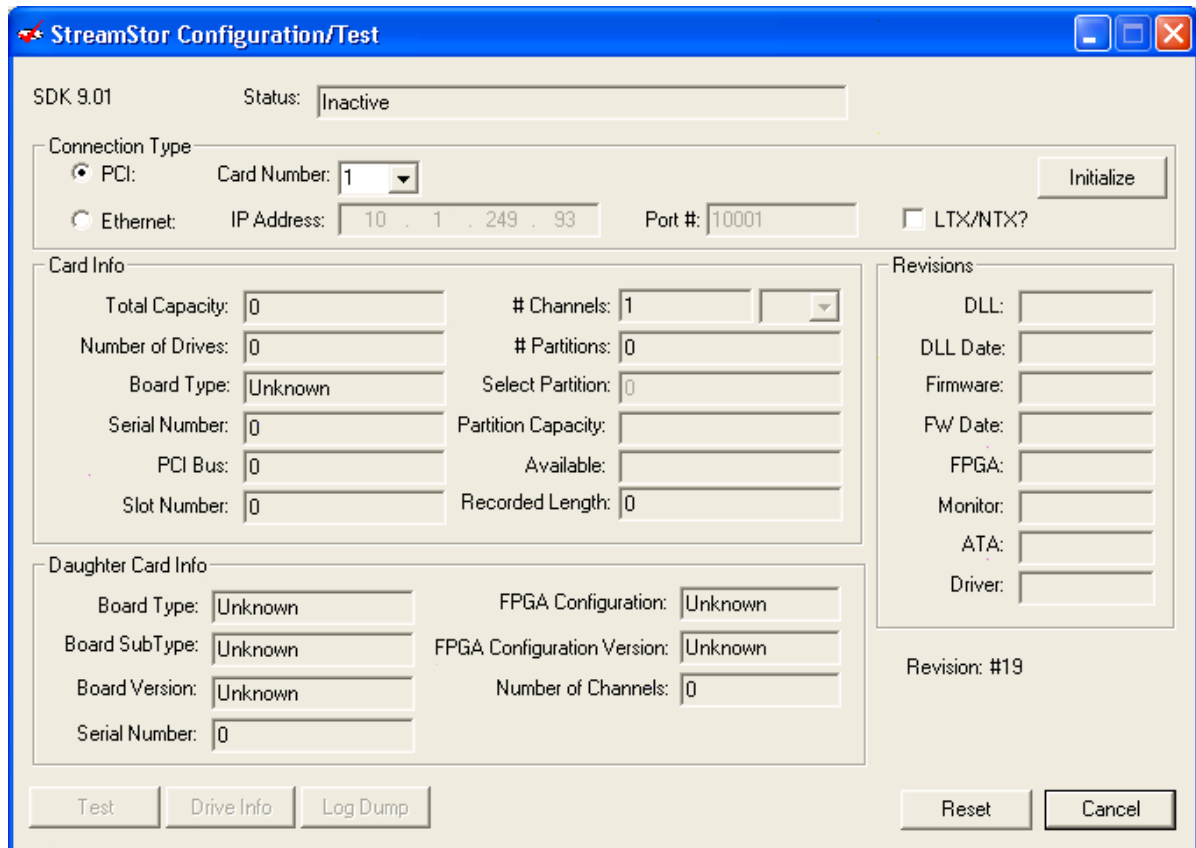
StreamStor Configuration/Test

SDK 9.01

Status: Inactive

Connection Type

PCI: Card Number: 1

Initialize

Ethernet: IP Address: 10 . 1 . 249 . 93 Port #: 10001 LTX/NTX?

Card Info

Total Capacity: 0
Number of Drives: 0
Board Type: Unknown
Serial Number: 0
PCI Bus: 0
Slot Number: 0

# Channels: 1
# Partitions: 0
Select Partition: 0
Partition Capacity:
Available:
Recorded Length: 0

Revisions

DLL:
DLL Date:
Firmware:
FW Date:
FPGA:
Monitor:
ATA:
Driver:

Daughter Card Info

Board Type: Unknown
Board SubType: Unknown
Board Version: Unknown
Serial Number: 0

FPGA Configuration: Unknown
FPGA Configuration Version: Unknown
Number of Channels: 0

Revision: #19

Test Drive Info Log Dump

Reset Cancel